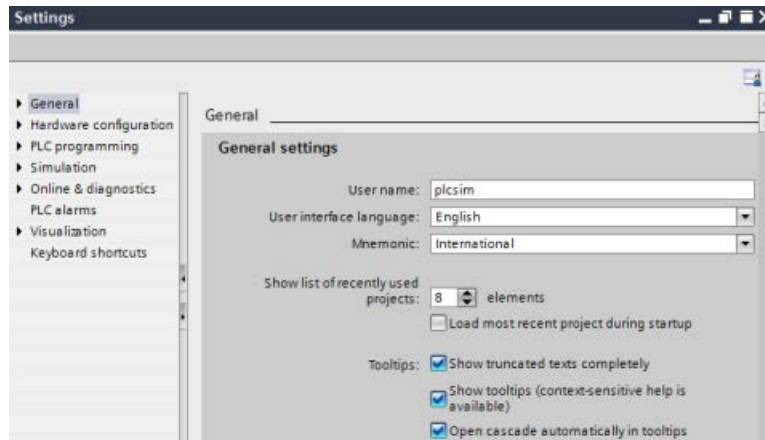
Settings

General
Hardware configuration
PLC programming
Simulation
Online & diagnostics
PLC alarms
Visualization
Keyboard shortcuts

General

General settings

User name: plcsim
User interface language: English
Mnemonic: International

Show list of recently used projects: 8 elements
Load most recent project during startup

Tooltips: Show truncated texts completely
Show tooltips (context-sensitive help is available)
Open cascade automatically in tooltips